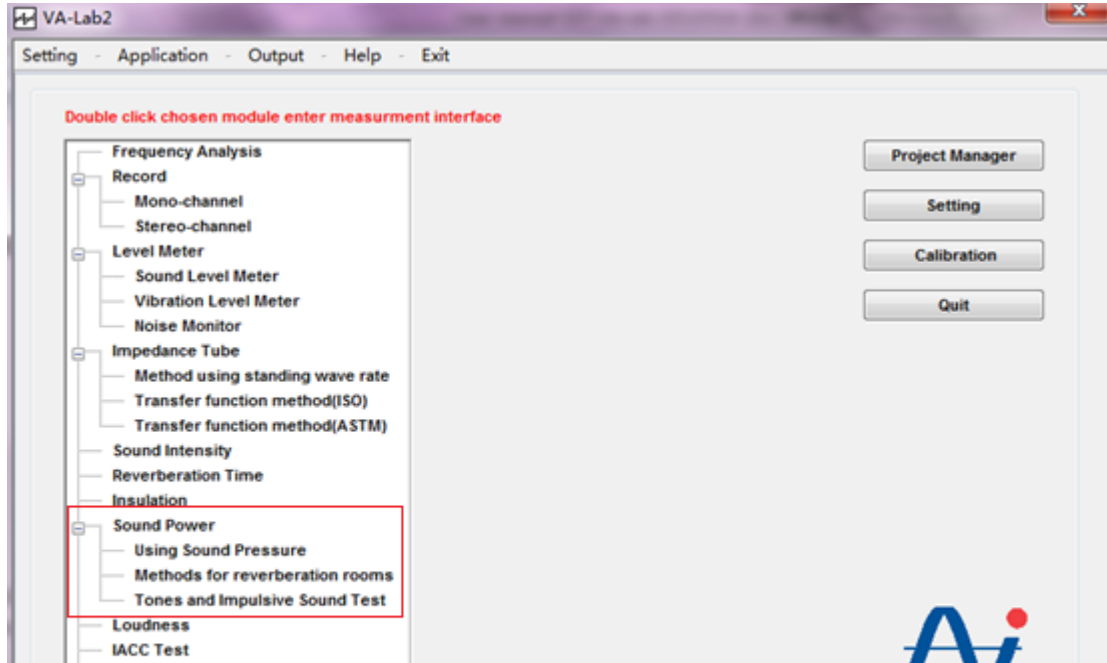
VA-Lab2

Setting - Application - Output - Help - Exit

Double click chosen module enter measurment interface

Frequency Analysis
Record
Mono-channel
Stereo-channel
Level Meter
Sound Level Meter
Vibration Level Meter
Noise Monitor
Impedance Tube
Method using standing wave rate
Transfer function method(ISO)
Transfer function method(ASTM)
Sound Intensity
Reverberation Time
Insulation
Sound Power
Using Sound Pressure
Methods for reverberation rooms
Tones and Impulsive Sound Test
Loudness
IACC Test

Project Manager
Setting
Calibration
Quit

Ai